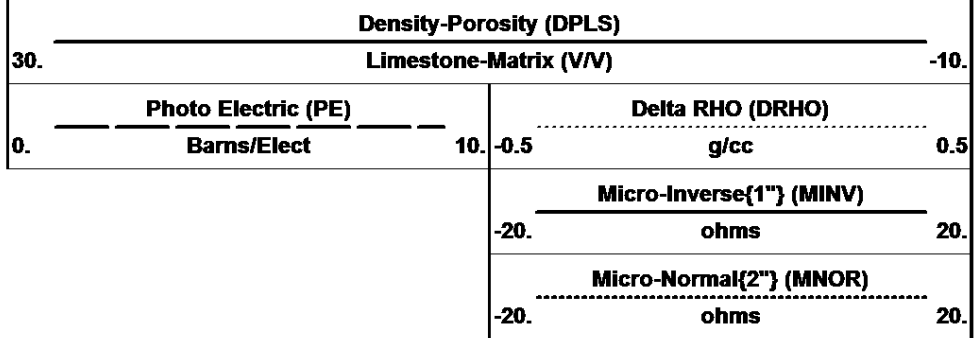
Density-Porosity (DPLS)

30. Limestone-Matrix (V/V) -10.

Photo Electric (PE)

0. Barns/Elect 10.

Delta RHO (DRHO)

-0.5 g/cc 0.5

Micro-Inverse{1"} (MINV)

-20. ohms 20.

Micro-Normal{2"} (MNOR)

-20. ohms 20.